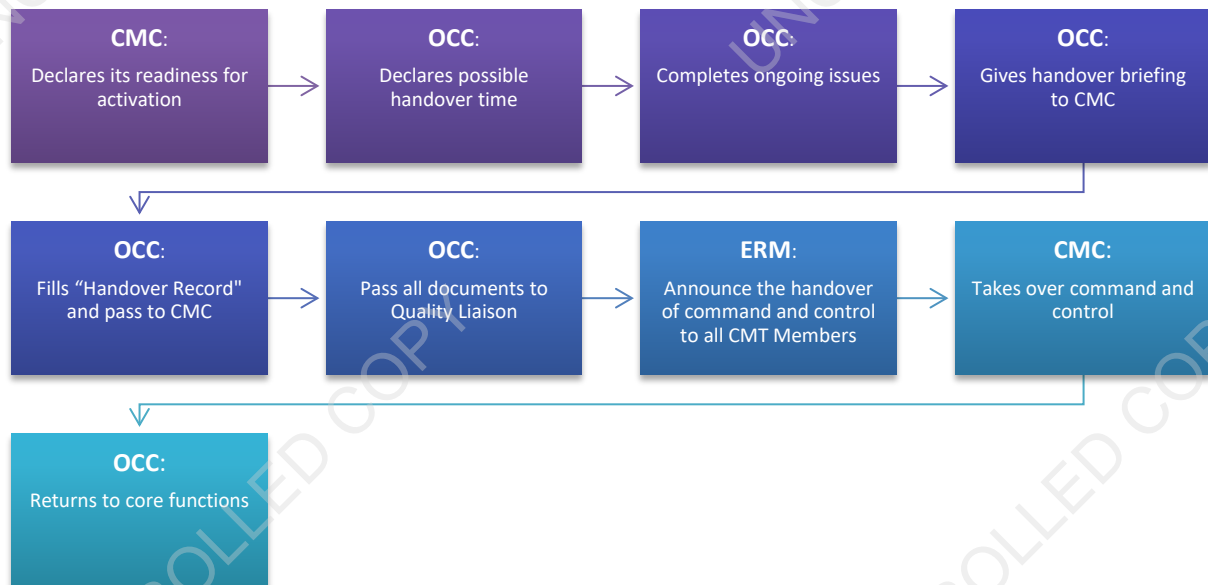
**CMC**:
Declares its readiness for activation

**OCC**:
Declares possible handover time

**OCC**:
Completes ongoing issues

**OCC**:
Gives handover briefing to CMC

**OCC**:
Fills "Handover Record" and pass to CMC

**OCC**:
Pass all documents to Quality Liaison

**ERM**:
Announce the handover of command and control to all CMT Members

**CMC**:
Takes over command and control

**OCC**:
Returns to core functions

UNCONTROLLED COPY